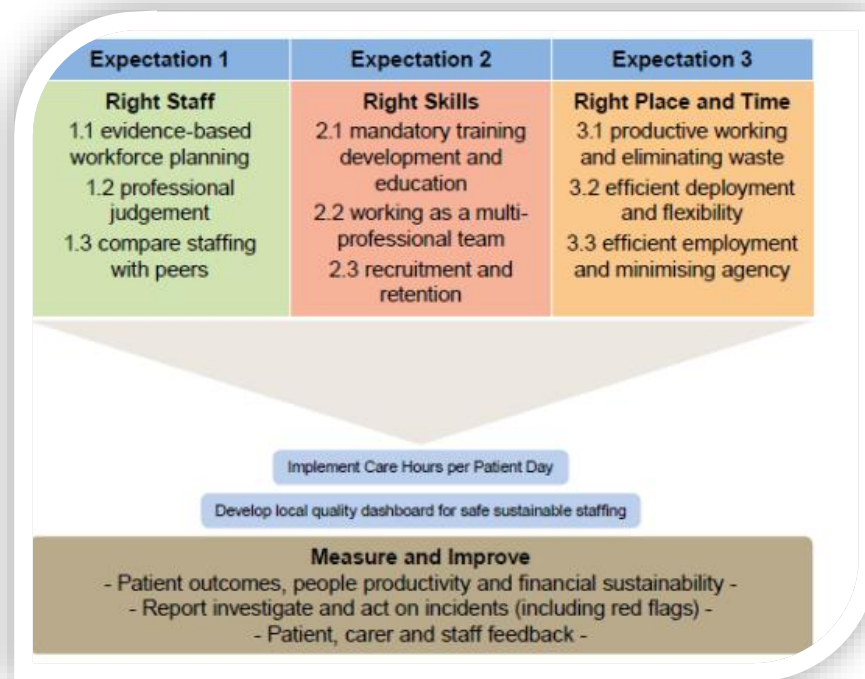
| Expectation 1 | Expectation 2 | Expectation 3 |
|---|---|---|
| Right Staff<br>1.1 evidence-based workforce planning<br>1.2 professional judgement<br>1.3 compare staffing with peers | Right Skills<br>2.1 mandatory training development and education<br>2.2 working as a multi-professional team<br>2.3 recruitment and retention | Right Place and Time<br>3.1 productive working and eliminating waste<br>3.2 efficient deployment and flexibility<br>3.3 efficient employment and minimising agency |

Implement Care Hours per Patient Day

Develop local quality dashboard for safe sustainable staffing

Measure and Improve
- Patient outcomes, people productivity and financial sustainability -
- Report investigate and act on incidents (including red flags) -
- Patient, carer and staff feedback -